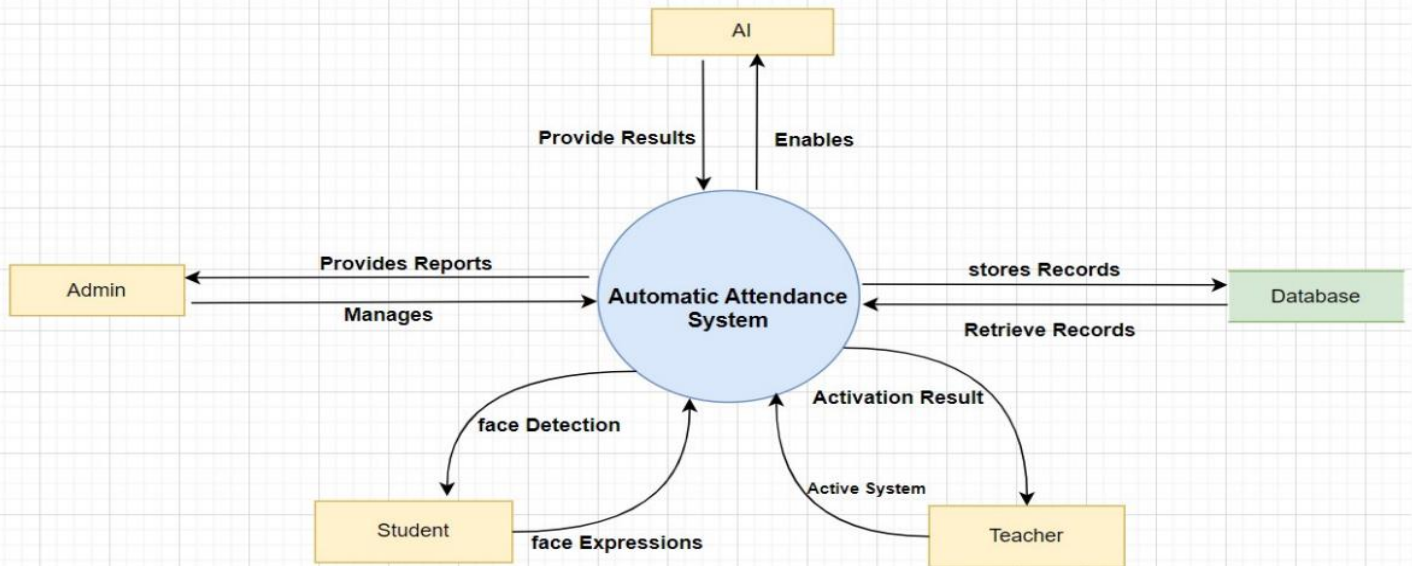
AI

Provide Results

Enables

Admin

Provides Reports

Manages

Automatic Attendance System

stores Records

Retrieve Records

Database

face Detection

Activation Result

Active System

Student

face Expressions

Teacher